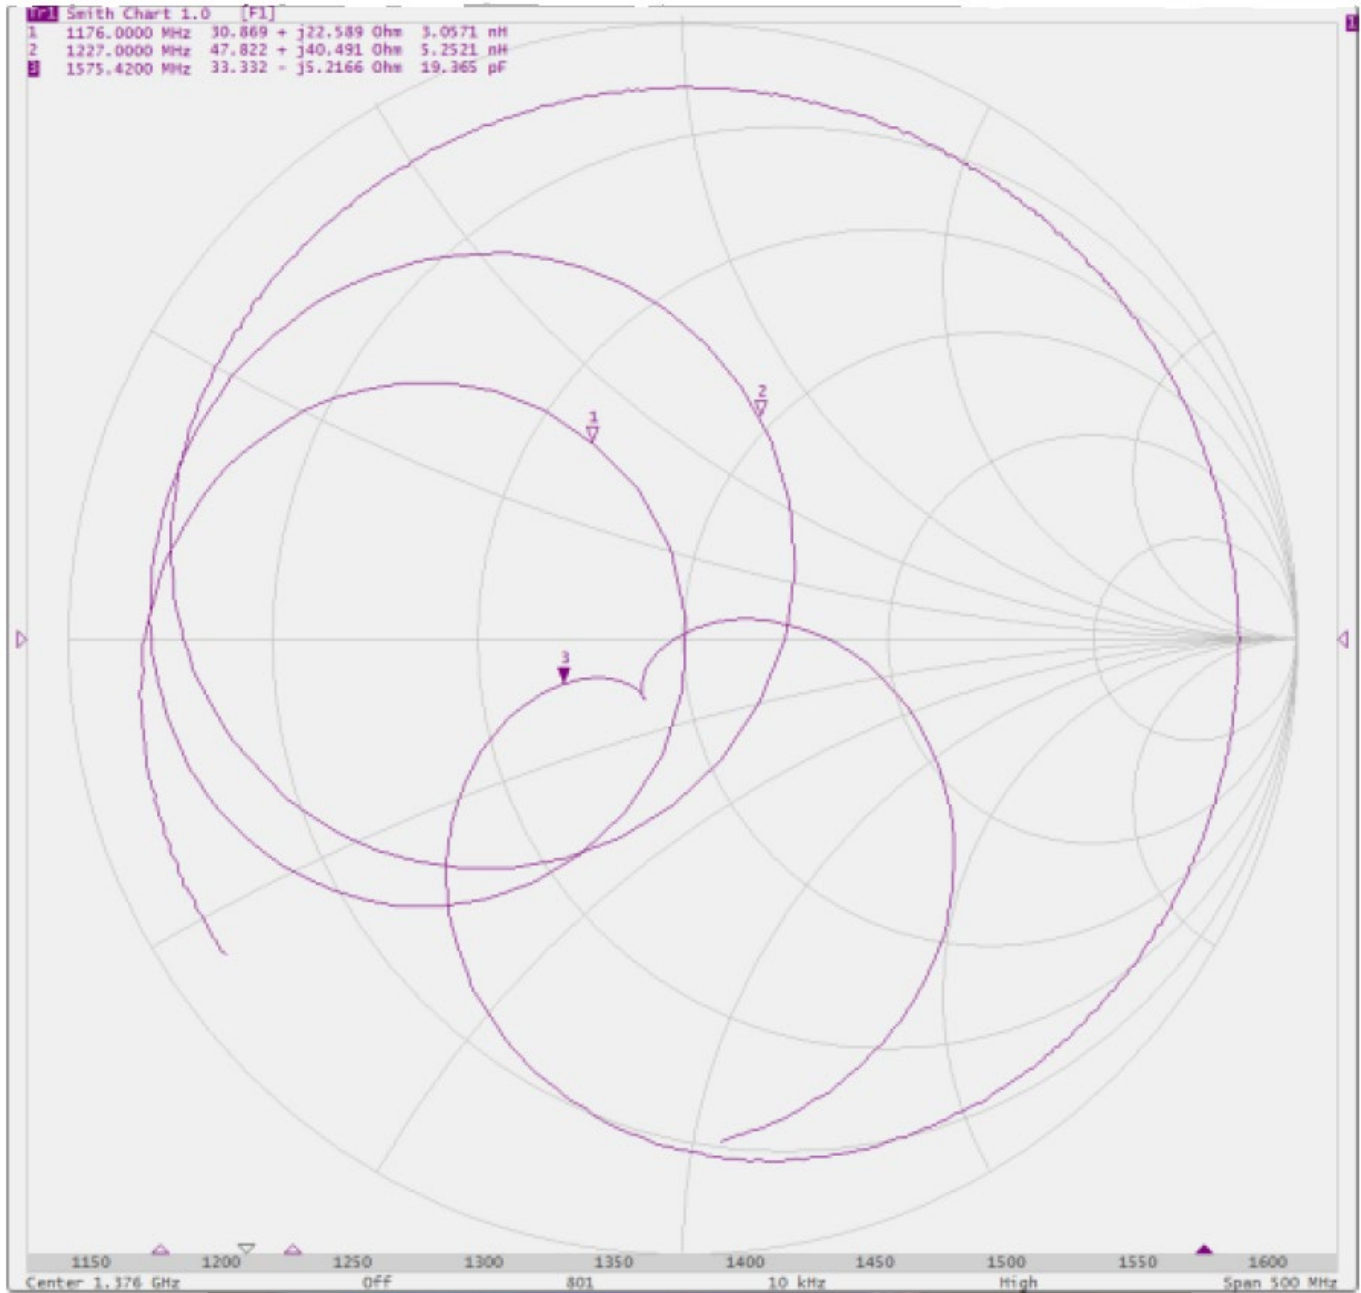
Tr1 Smith Chart 1.0 [F1]
1 1176.0000 MHz 30.869 + j22.589 Ohm 3.0571 nH
2 1227.0000 MHz 47.822 + j40.491 Ohm 5.2521 nH
3 1575.4200 MHz 33.332 - j5.2166 Ohm 19.365 pF

1

2

3

1

1150 1200 1250 1300 1350 1400 1450 1500 1550 1600
Center 1.376 GHz Off 801 10 kHz High Span 500 MHz